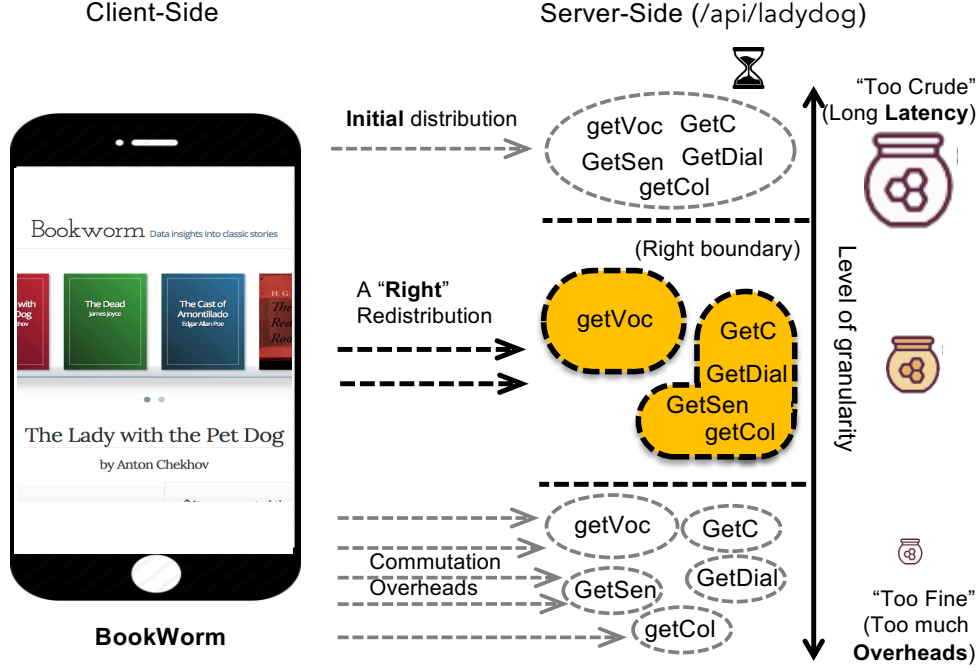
Client-Side

Server-Side (/api/ladydog)

Initial distribution

getVoc GetC GetSen GetDial getCol

"Too Crude" (Long Latency)

Bookworm Data insights into classic stories

with Dog

The Dead James Joyce

The Cast of Amontillado Edgar Allan Poe

H. G. The Rea Roo

The Lady with the Pet Dog

by Anton Chekhov

(Right boundary)

A "Right" Redistribution

getVoc

GetC

GetDial

GetSen

getCol

Level of granularity

getVoc GetC

Commutation Overheads

GetSen GetDial

getCol

BookWorm

"Too Fine" (Too much Overheads)